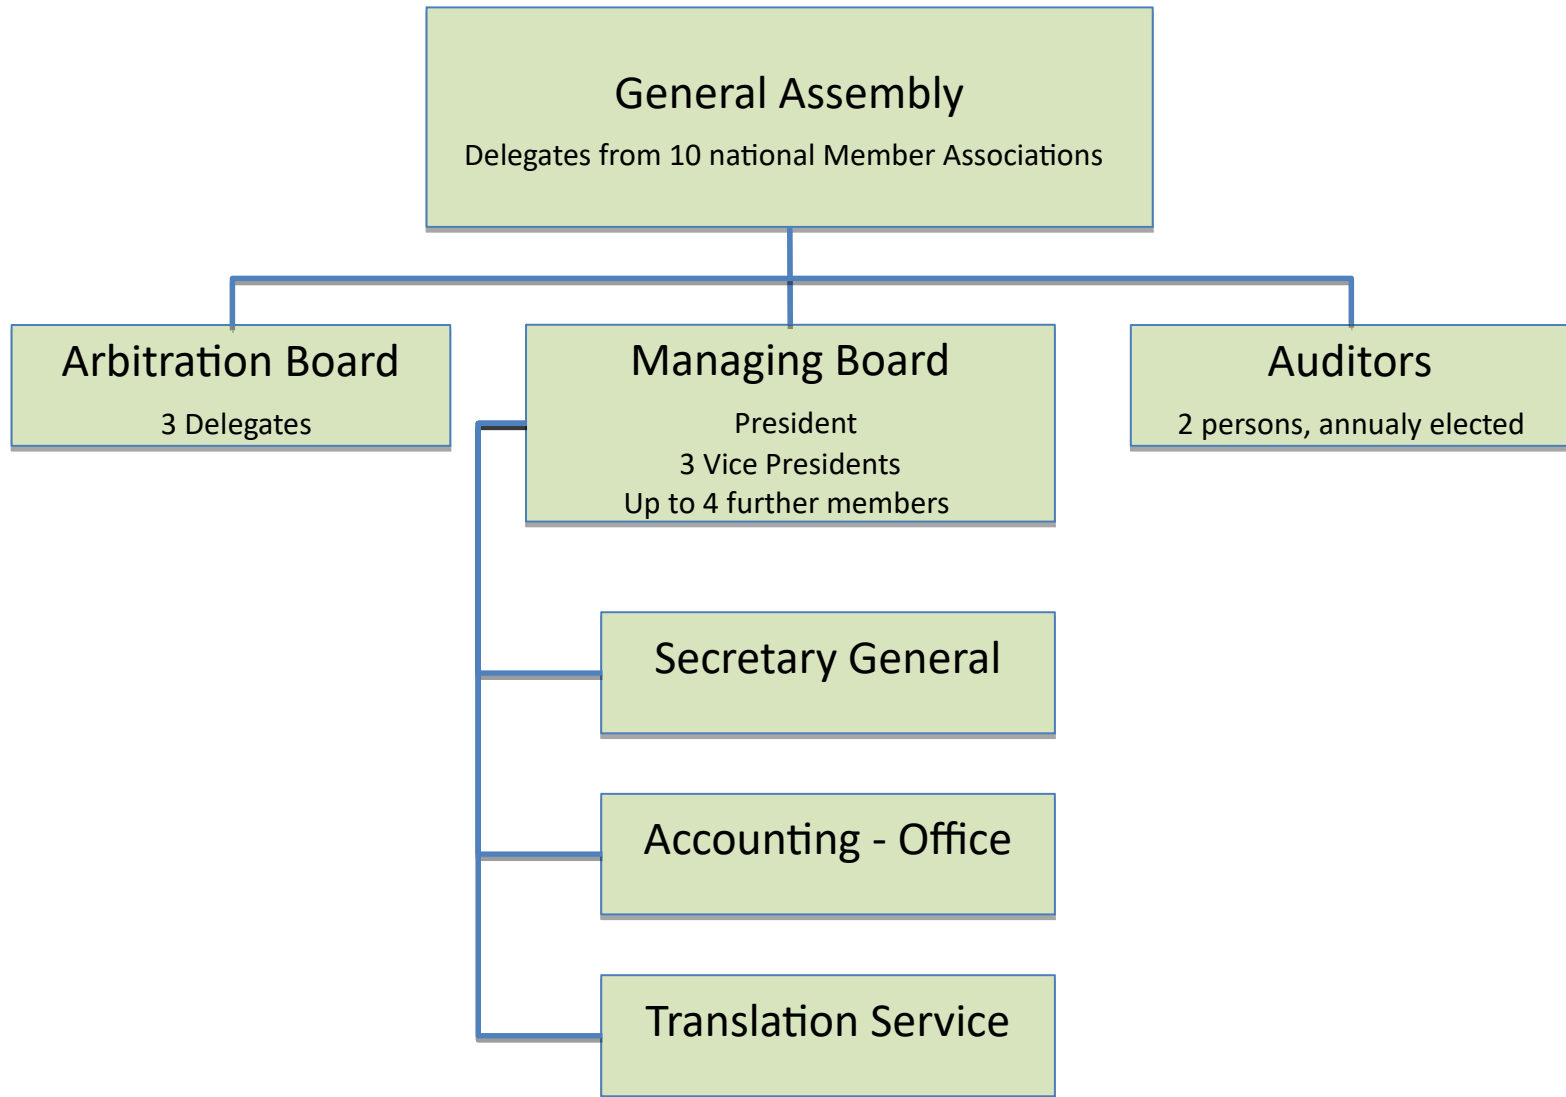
General Assembly
Delegates from 10 national Member Associations

Arbitration Board
3 Delegates

Managing Board
President
3 Vice Presidents
Up to 4 further members

Auditors
2 persons, annualy elected

Secretary General

Accounting - Office

Translation Service